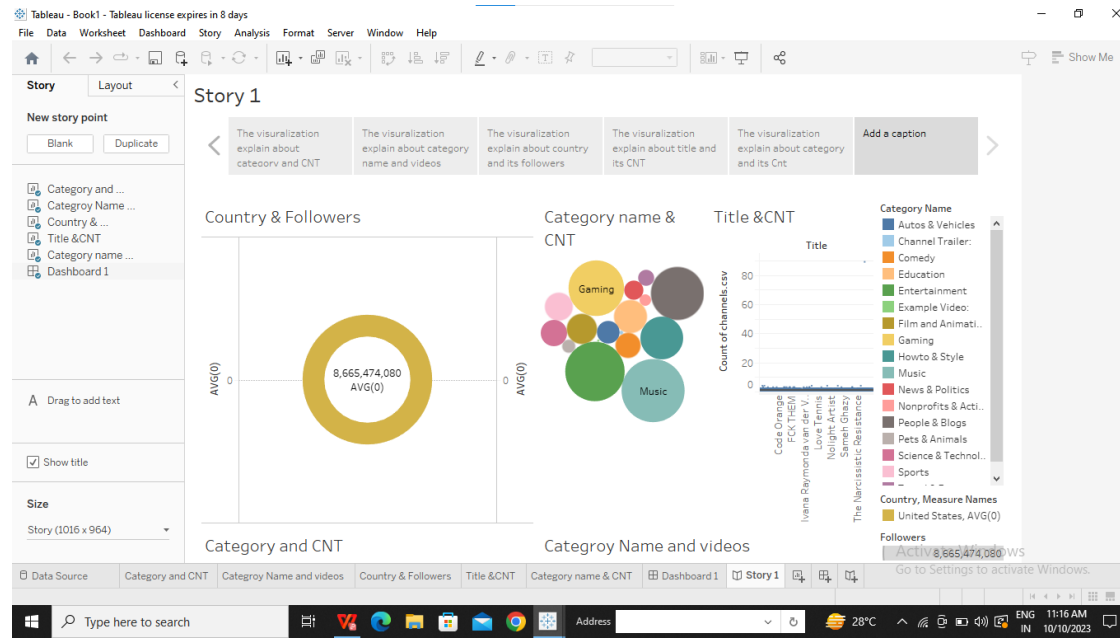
Tableau - Book1 - Tableau license expires in 8 days

File Data Worksheet Dashboard Story Analysis Format Server Window Help

Show Me

Story Layout

New story point

Blank Duplicate

Category and ...
Categroy Name ...
Country & ...
Title &CNT
Category name ...
Dashboard 1

Drag to add text

Show title

Size

Story (1016 x 964)

Story 1

The visualization explain about cateogry and CNT

The visualization explain about category name and videos

The visualization explain about country and its followers

The visualization explain about title and its CNT

The visualization explain about category and its Cnt

Add a caption

Country & Followers

AVG(0)

0

8,665,474,080
AVG(0)

0

AVG(0)

Category name & CNT

Gaming

Music

Title &CNT

Title

Count of channels.csv

80

60

40

20

0

Code Orange
FCK THEM
Ivana Raymonda van der V...
Love Tennis
Nolight Artist
Sameh Ghazy
The Narcissistic Resistance

Category Name

Autos & Vehicles
Channel Trailer:
Comedy
Education
Entertainment
Example Video:
Film and Animati..
Gaming
Howto & Style
Music
News & Politics
Nonprofits & Acti..
People & Blogs
Pets & Animals
Science & Technol..
Sports

Country, Measure Names

United States, AVG(0)

Followers

8,665,474,080

Category and CNT

Categroy Name and videos

Activate Windows
Go to Settings to activate Windows.

Data Source Category and CNT Categroy Name and videos Country & Followers Title &CNT Category name & CNT Dashboard 1 Story 1

Type here to search

Address

28°C

ENG IN

11:16 AM
10/10/2023